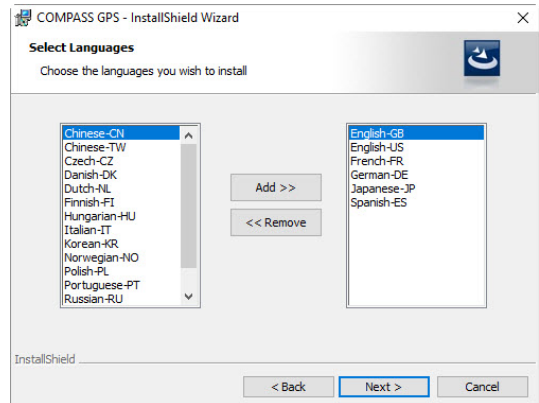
COMPASS GPS - InstallShield Wizard

×

Select Languages

Choose the languages you wish to install

Chinese-CN
Chinese-TW
Czech-CZ
Danish-DK
Dutch-NL
Finnish-FI
Hungarian-HU
Italian-IT
Korean-KR
Norwegian-NO
Polish-PL
Portuguese-PT
Russian-RU

Add >>

<< Remove

English-GB
English-US
French-FR
German-DE
Japanese-JP
Spanish-ES

InstallShield

< Back

Next >

Cancel